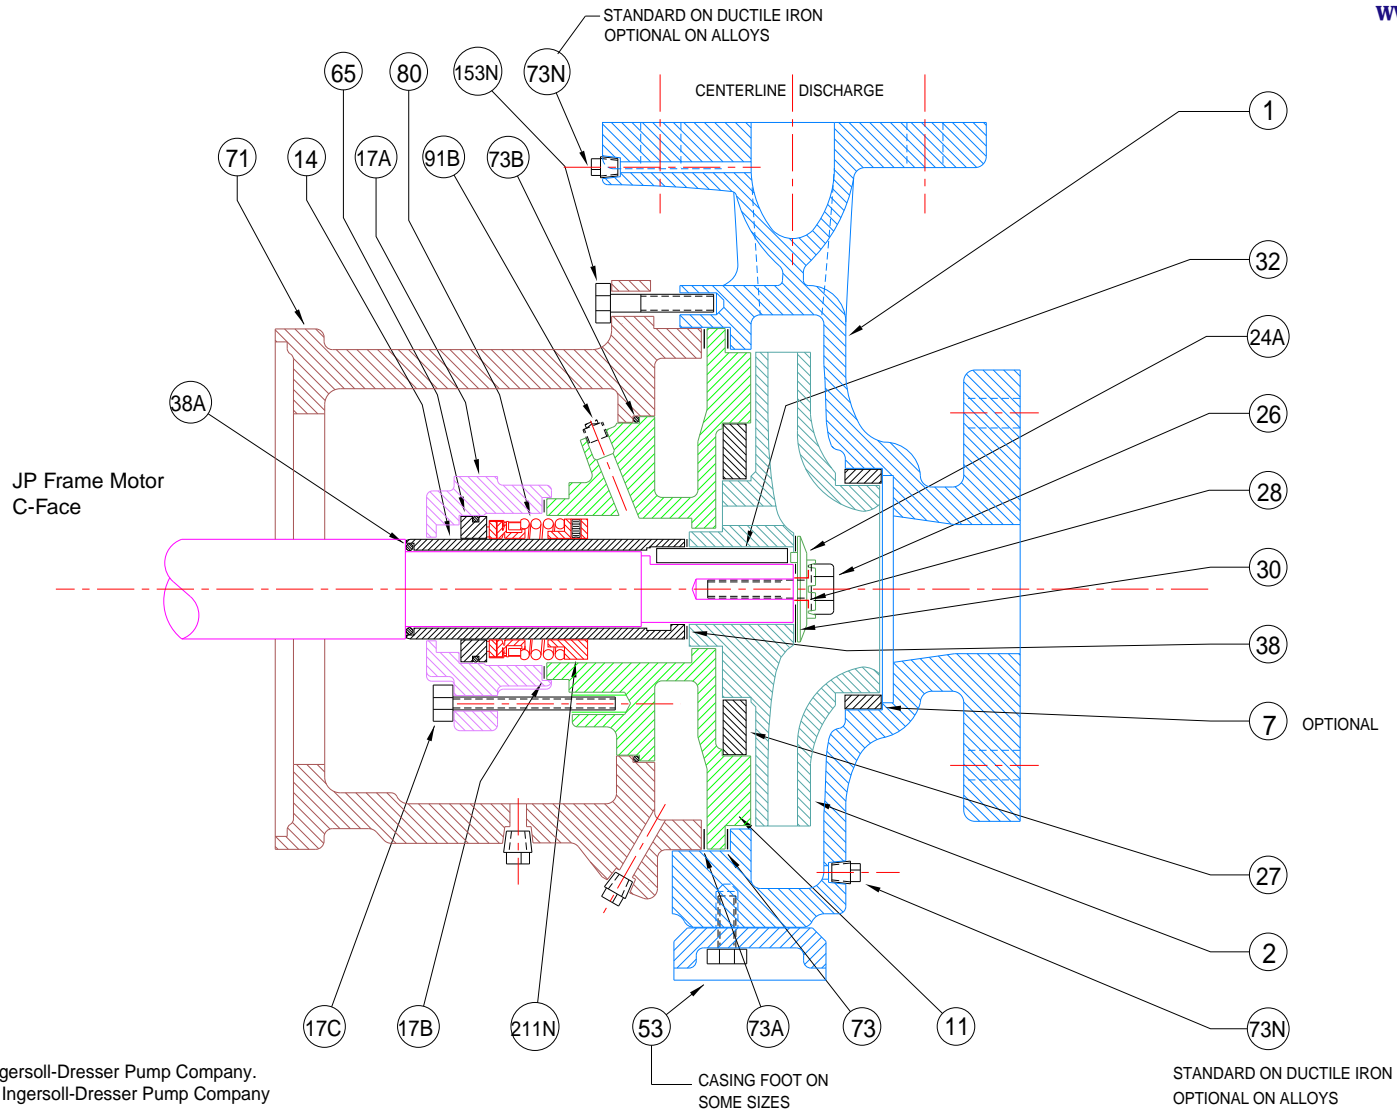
STANDARD ON DUCTILE IRON
OPTIONAL ON ALLOYS

65 80 153N 73N

CENTERLINE DISCHARGE

71 14 17A 91B 73B

1

32

24A

26

28

30

38

7 OPTIONAL

27

2

73N

38A

JP Frame Motor
C-Face

17C 17B 211N 53 73A 73 11

gersoll-Dresser Pump Company.
Ingersoll-Dresser Pump Company

CASING FOOT ON
SOME SIZES

STANDARD ON DUCTILE IRON
OPTIONAL ON ALLOYS

W